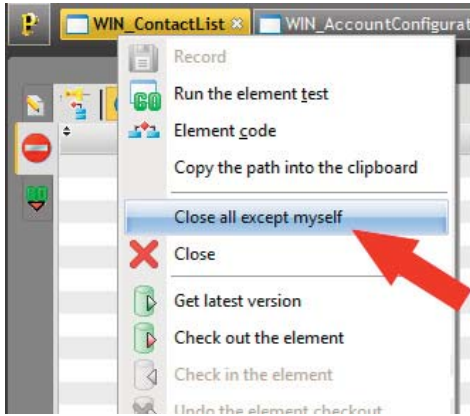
WIN_ContactList ×
WIN_AccountConfigurat

Record
Run the element test
Element code
Copy the path into the clipboard
Close all except myself
Close
Get latest version
Check out the element
Check in the element
Undo the element checkout